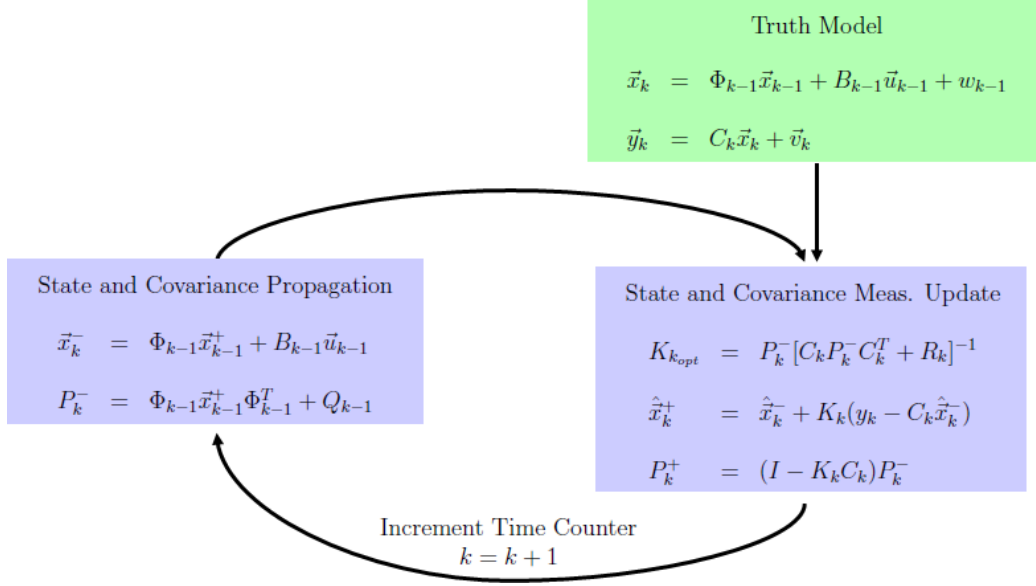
Truth Model

$\vec{x}_k = \Phi_{k-1}\vec{x}_{k-1} + B_{k-1}\vec{u}_{k-1} + w_{k-1}$

$\vec{y}_k = C_k\vec{x}_k + \vec{v}_k$

State and Covariance Propagation

$\vec{x}_k^- = \Phi_{k-1}\vec{x}_{k-1}^+ + B_{k-1}\vec{u}_{k-1}$

$P_k^- = \Phi_{k-1}\vec{x}_{k-1}^+\Phi_{k-1}^T + Q_{k-1}$

State and Covariance Meas. Update

$K_{k_{opt}} = P_k^-[C_kP_k^-C_k^T + R_k]^{-1}$

$\hat{\vec{x}}_k^+ = \hat{\vec{x}}_k^- + K_k(y_k - C_k\hat{\vec{x}}_k^-)$

$P_k^+ = (I - K_kC_k)P_k^-$

Increment Time Counter
$k = k + 1$